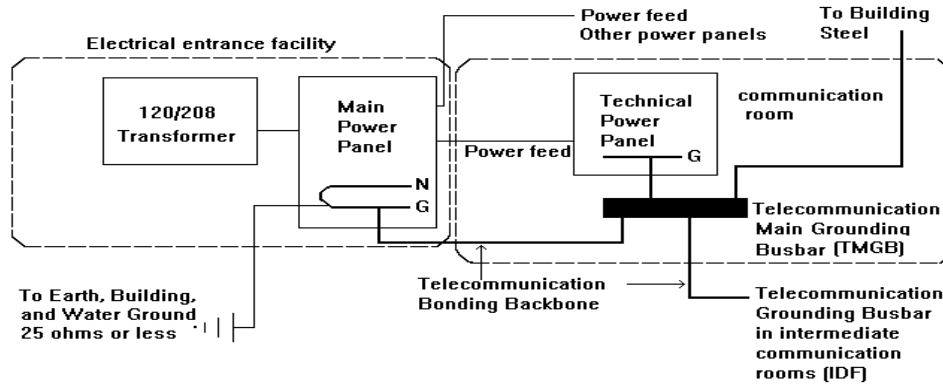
Power feed
Other power panels

To Building
Steel

Electrical entrance facility

120/208
Transformer

Main
Power
Panel

N
G

Technical
Power
Panel

G

communication
room

Power feed

Telecommunication
Main Grounding
Busbar (TMGB)

To Earth, Building,
and Water Ground
25 ohms or less

Telecommunication
Bonding Backbone

Telecommunication
Grounding Busbar
in intermediate
communication
rooms (IDF)